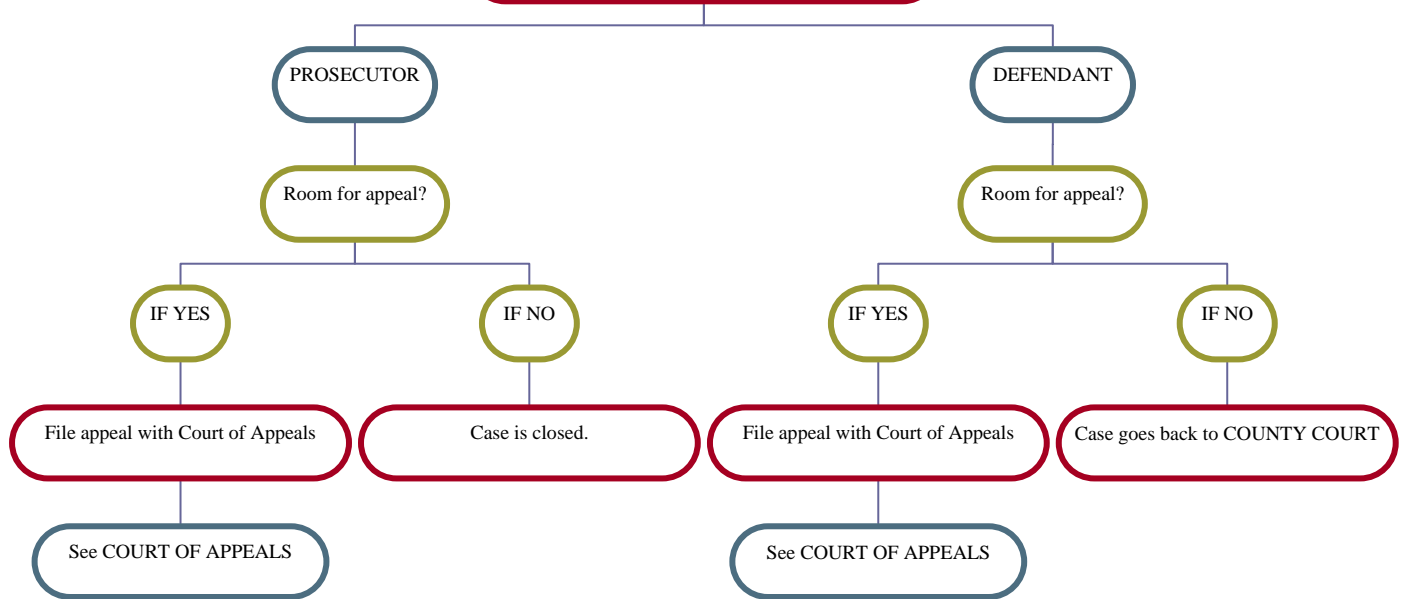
PROSECUTOR

Room for appeal?

IF YES

IF NO

File appeal with Court of Appeals

Case is closed.

See COURT OF APPEALS

DEFENDANT

Room for appeal?

IF YES

IF NO

File appeal with Court of Appeals

Case goes back to COUNTY COURT

See COURT OF APPEALS